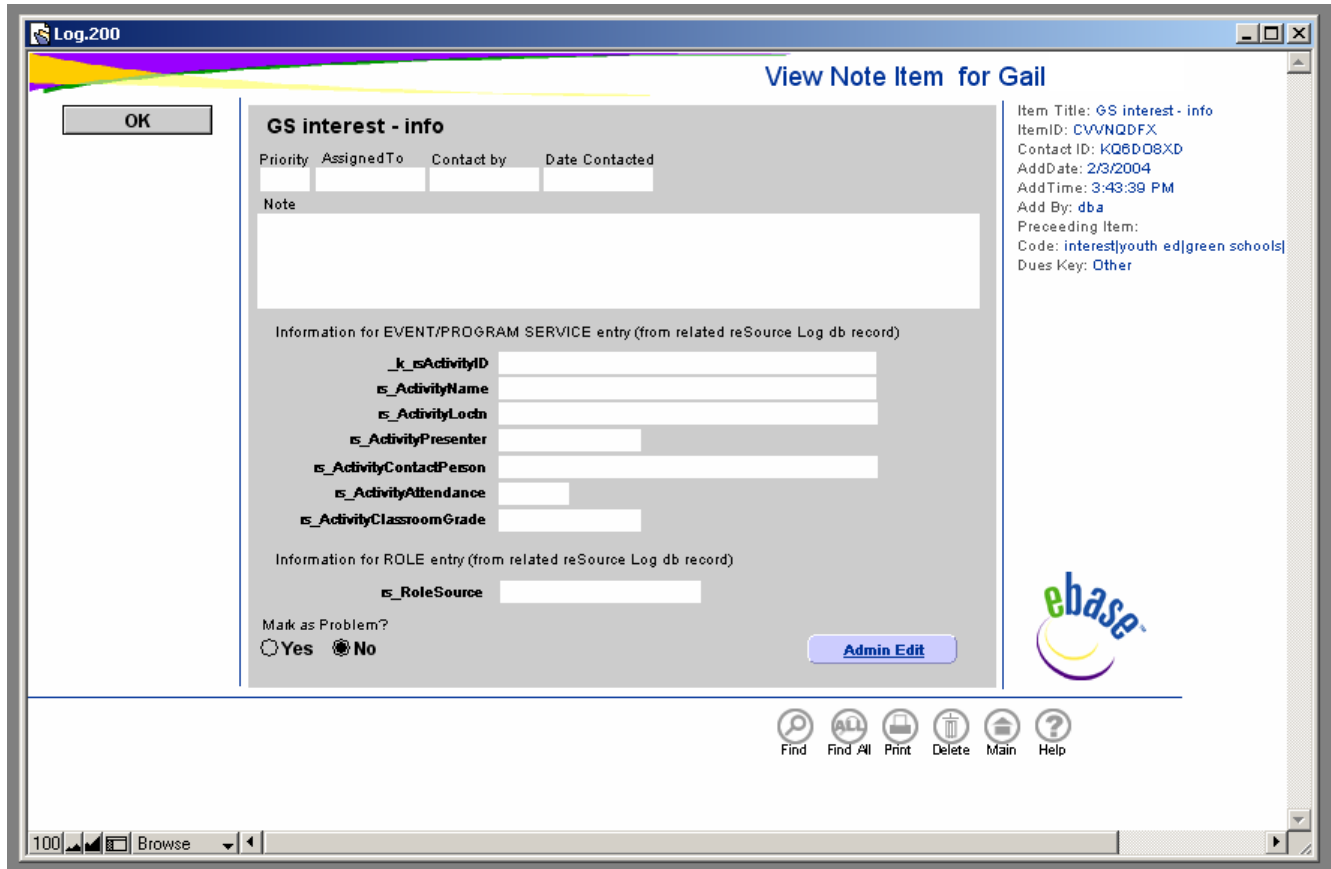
Log.200

View Note Item for Gail

OK

GS interest - info

Priority AssignedTo Contact by Date Contacted

Note

Information for EVENT/PROGRAM SERVICE entry (from related reSource Log db record)

_k_rsActivityID

rs_ActivityName

rs_ActivityLoctn

rs_ActivityPresenter

rs_ActivityContactPerson

rs_ActivityAttendance

rs_ActivityClassroomGrade

Information for ROLE entry (from related reSource Log db record)

rs_RoleSource

Mark as Problem?

Yes No

Admin Edit

Item Title: GS interest - info
ItemID: CVVNQDFX
Contact ID: KQ6DO8XD
AddDate: 2/3/2004
AddTime: 3:43:39 PM
Add By: dba
Preceeding Item:
Code: interest|youth ed|green schools|
Dues Key: Other

ebase

Find Find All Print Delete Main Help

100 Browse